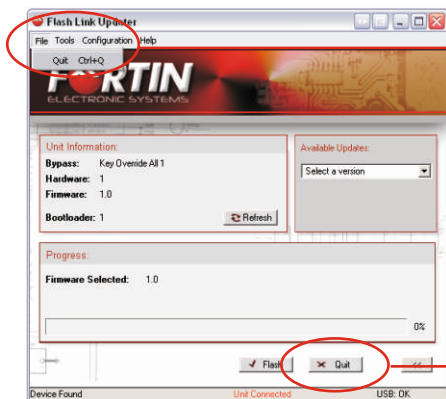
Flash Link Updater

File Tools Configuration Help

Quit Ctrl+Q

FORTIN
ELECTRONIC SYSTEMS

Unit Information:

Bypass: Key Override All 1

Hardware: 1

Firmware: 1.0

Bootloader: 1

Refresh

Available Updates:

Select a version

Progress:

Firmware Selected: 1.0

0%

Flash

Quit

<<

Device Found

Unit Connected

USB: OK